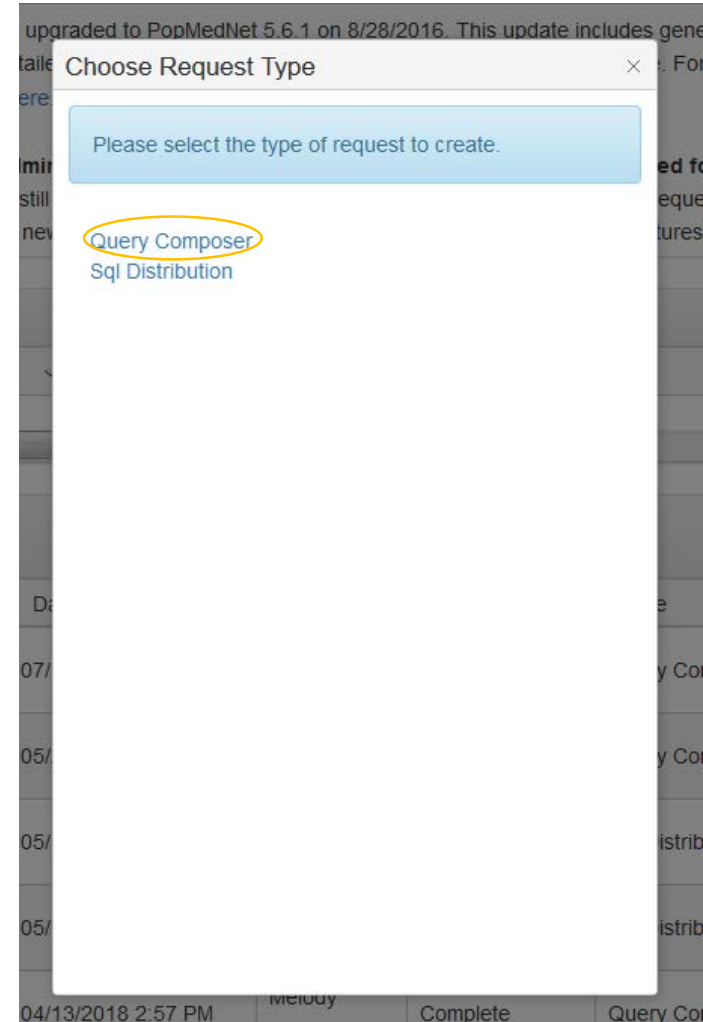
upgraded to PopMedNet 5.6.1 on 8/28/2016. This update includes gene
taile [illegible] . For
ere.

lmi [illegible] ed fo
still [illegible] eque
new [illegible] tures

Choose Request Type ×

Please select the type of request to create.

Query Composer
Sql Distribution

Da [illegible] e
07/ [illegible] y Co
05/ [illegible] y Co
05/ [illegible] istrib
05/ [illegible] istrib
04/13/2018 2:57 PM Melody Complete Query Co